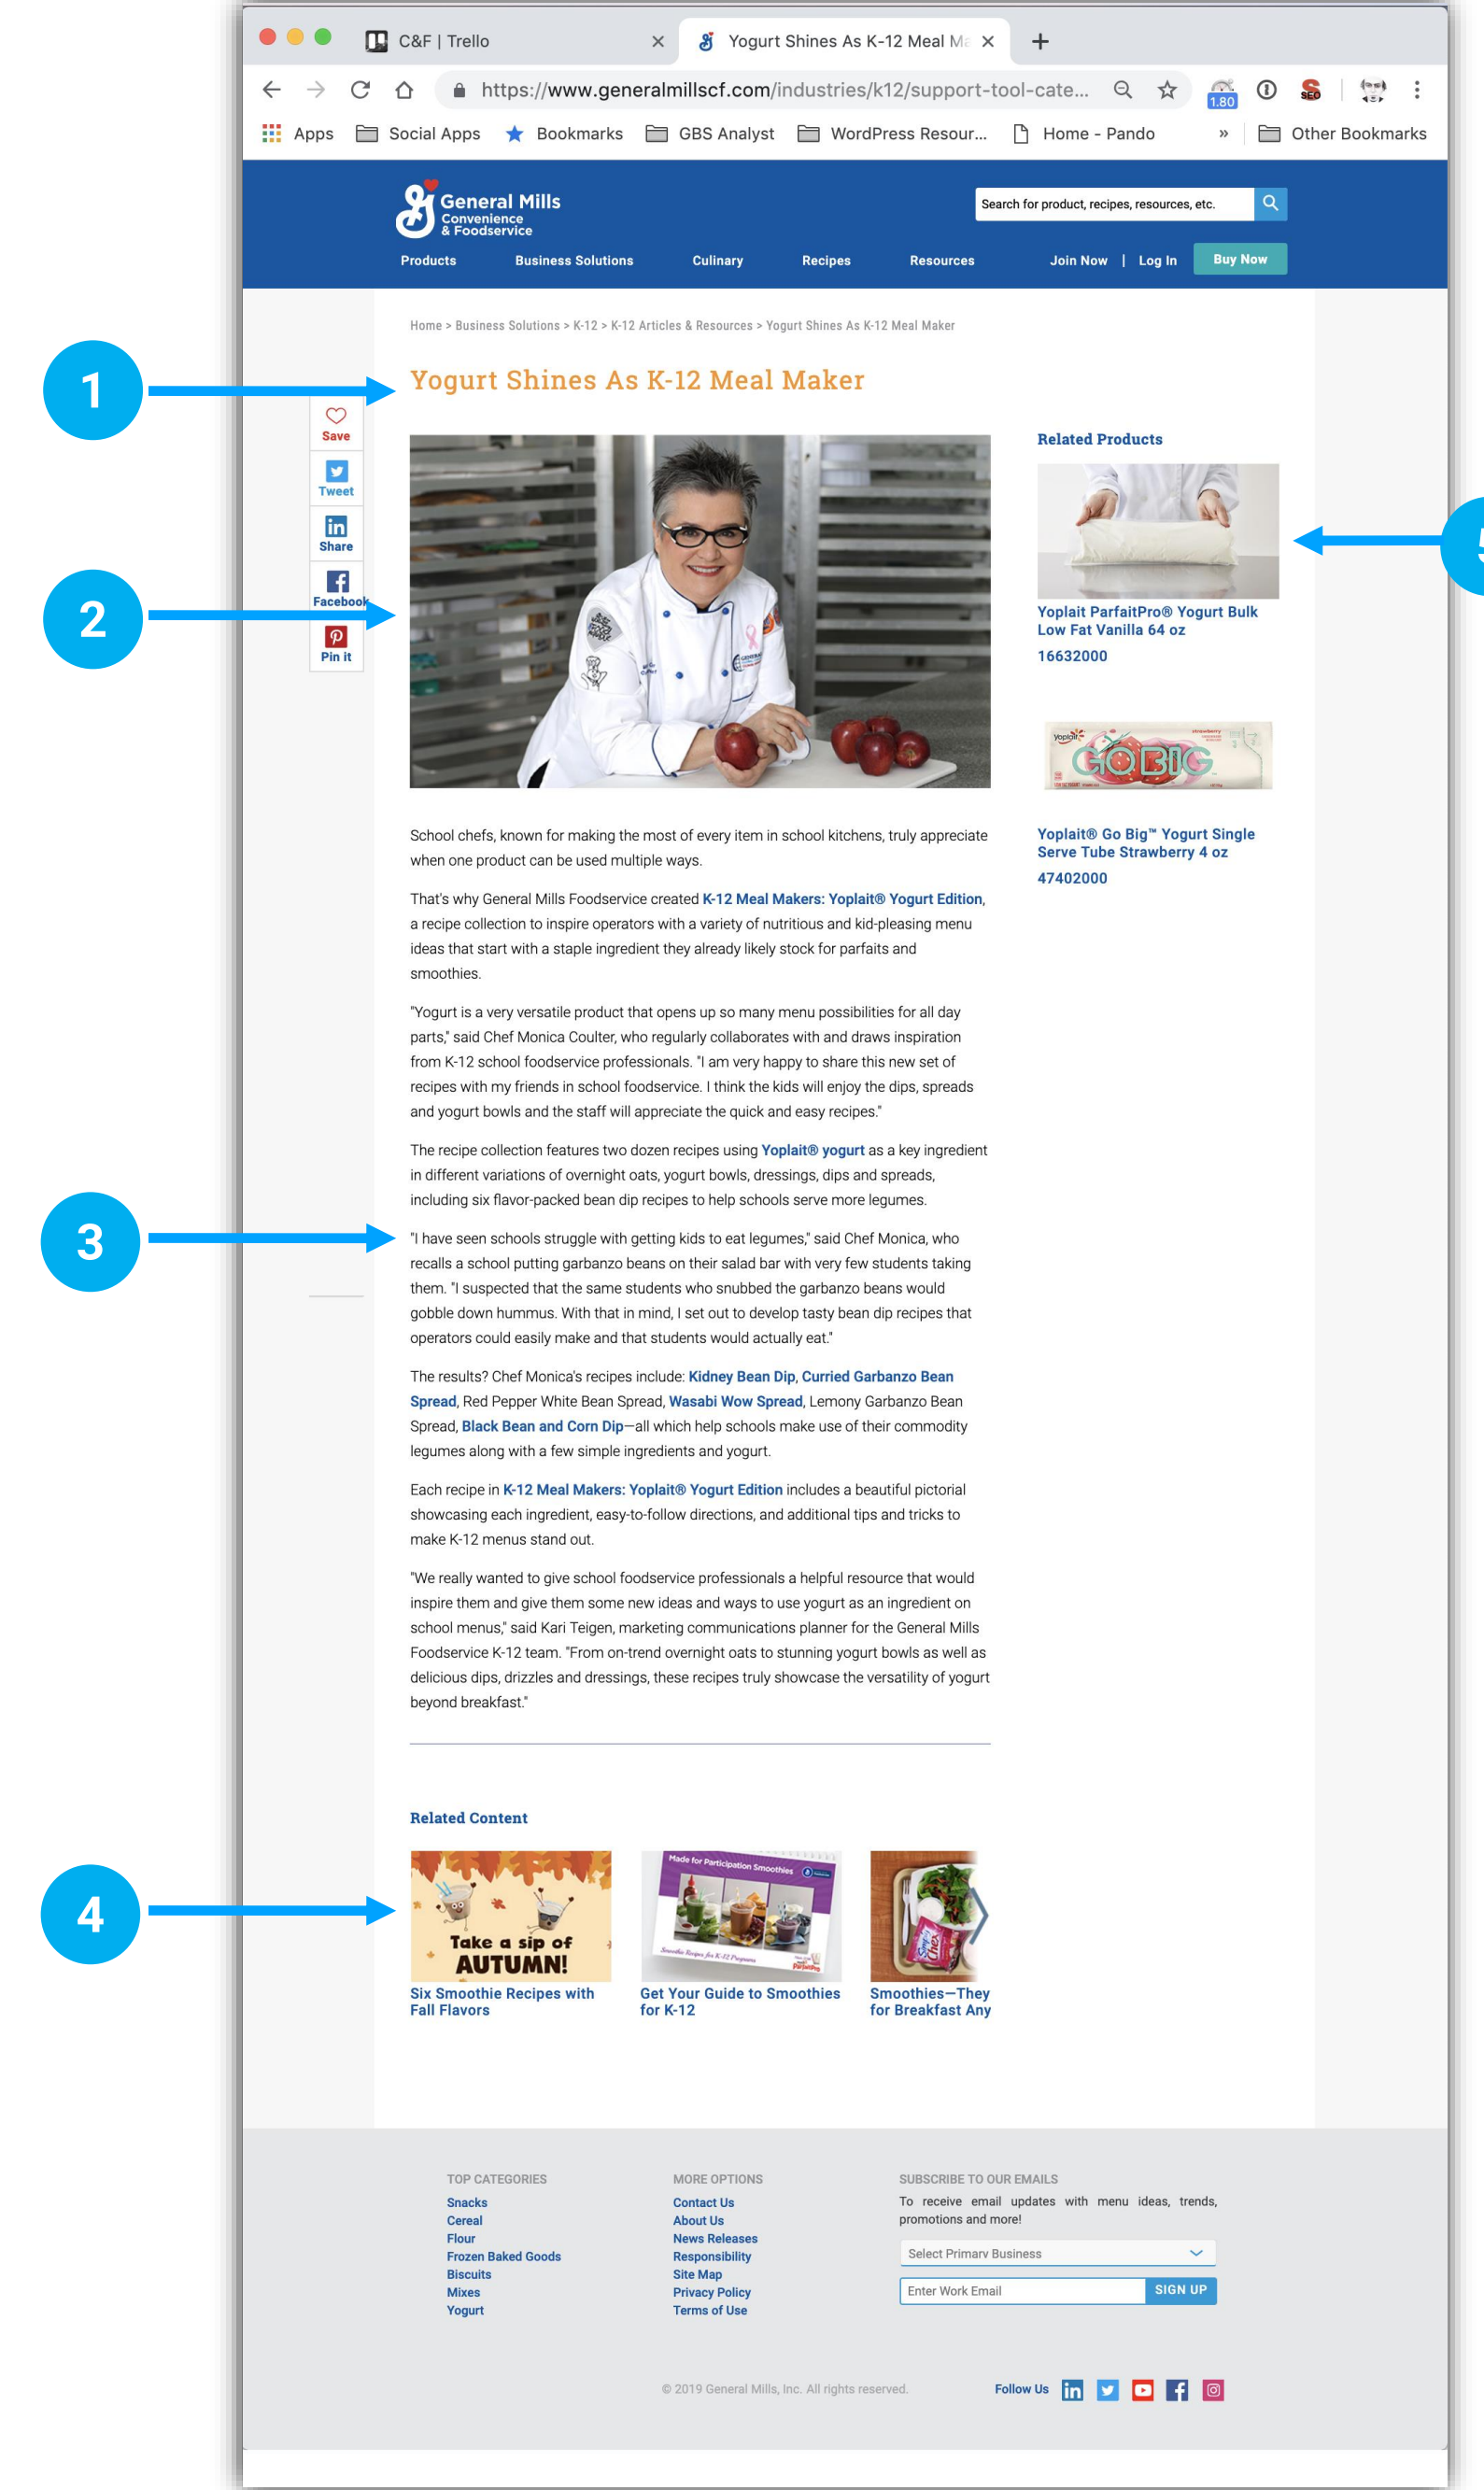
C&F | Trello
Yogurt Shines As K-12 Meal Ma
https://www.generalmillscf.com/industries/k12/support-tool-cate...
1.80
Apps Social Apps Bookmarks GBS Analyst WordPress Resour... Home - Pando » Other Bookmarks

General Mills Convenience & Foodservice
Search for product, recipes, resources, etc.
Products Business Solutions Culinary Recipes Resources Join Now | Log In Buy Now

Home > Business Solutions > K-12 > K-12 Articles & Resources > Yogurt Shines As K-12 Meal Maker

1

Yogurt Shines As K-12 Meal Maker

Save
Tweet
Share
Facebook
Pin it

2

Related Products

Yoplait ParfaitPro® Yogurt Bulk Low Fat Vanilla 64 oz
16632000

GO BIG

Yoplait® Go Big™ Yogurt Single Serve Tube Strawberry 4 oz
47402000

5

School chefs, known for making the most of every item in school kitchens, truly appreciate when one product can be used multiple ways.

That's why General Mills Foodservice created K-12 Meal Makers: Yoplait® Yogurt Edition, a recipe collection to inspire operators with a variety of nutritious and kid-pleasing menu ideas that start with a staple ingredient they already likely stock for parfaits and smoothies.

"Yogurt is a very versatile product that opens up so many menu possibilities for all day parts," said Chef Monica Coulter, who regularly collaborates with and draws inspiration from K-12 school foodservice professionals. "I am very happy to share this new set of recipes with my friends in school foodservice. I think the kids will enjoy the dips, spreads and yogurt bowls and the staff will appreciate the quick and easy recipes."

The recipe collection features two dozen recipes using Yoplait® yogurt as a key ingredient in different variations of overnight oats, yogurt bowls, dressings, dips and spreads, including six flavor-packed bean dip recipes to help schools serve more legumes.

3

"I have seen schools struggle with getting kids to eat legumes," said Chef Monica, who recalls a school putting garbanzo beans on their salad bar with very few students taking them. "I suspected that the same students who snubbed the garbanzo beans would gobble down hummus. With that in mind, I set out to develop tasty bean dip recipes that operators could easily make and that students would actually eat."

The results? Chef Monica's recipes include: Kidney Bean Dip, Curried Garbanzo Bean Spread, Red Pepper White Bean Spread, Wasabi Wow Spread, Lemony Garbanzo Bean Spread, Black Bean and Corn Dip—all which help schools make use of their commodity legumes along with a few simple ingredients and yogurt.

Each recipe in K-12 Meal Makers: Yoplait® Yogurt Edition includes a beautiful pictorial showcasing each ingredient, easy-to-follow directions, and additional tips and tricks to make K-12 menus stand out.

"We really wanted to give school foodservice professionals a helpful resource that would inspire them and give them some new ideas and ways to use yogurt as an ingredient on school menus," said Kari Teigen, marketing communications planner for the General Mills Foodservice K-12 team. "From on-trend overnight oats to stunning yogurt bowls as well as delicious dips, drizzles and dressings, these recipes truly showcase the versatility of yogurt beyond breakfast."

Related Content

4

Take a sip of AUTUMN!
Six Smoothie Recipes with Fall Flavors

Made for Participation Smoothies
Get Your Guide to Smoothies for K-12

Smoothies—They for Breakfast Any

TOP CATEGORIES
Snacks
Cereal
Flour
Frozen Baked Goods
Biscuits
Mixes
Yogurt

MORE OPTIONS
Contact Us
About Us
News Releases
Responsibility
Site Map
Privacy Policy
Terms of Use

SUBSCRIBE TO OUR EMAILS
To receive email updates with menu ideas, trends, promotions and more!
Select Primary Business
Enter Work Email
SIGN UP

© 2019 General Mills, Inc. All rights reserved.
Follow Us